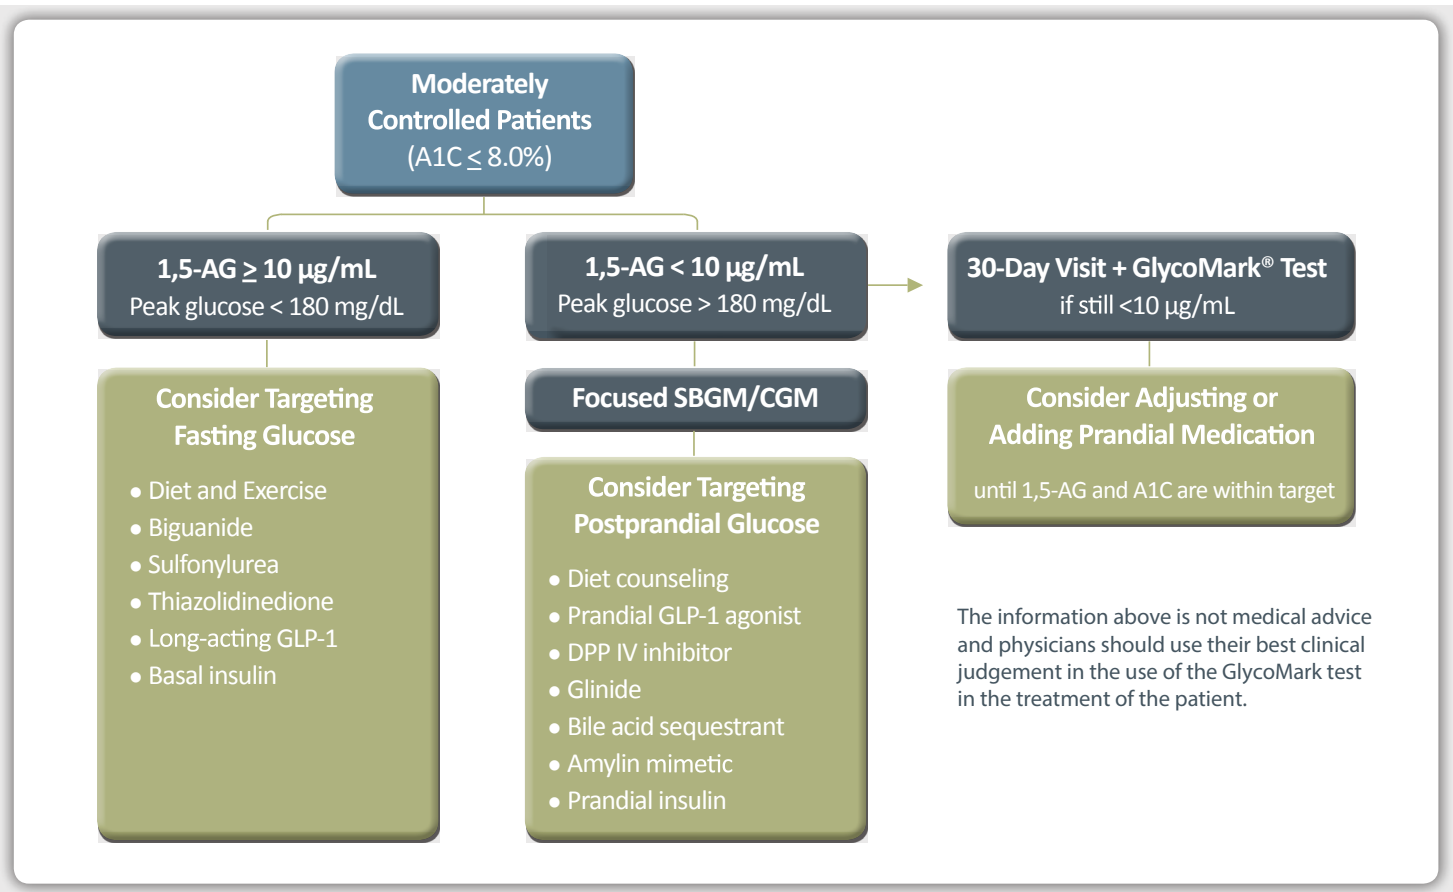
Moderately Controlled Patients (A1C $\leq$ 8.0%)

1,5-AG $\geq$ 10 µg/mL
Peak glucose < 180 mg/dL

Consider Targeting Fasting Glucose

• Diet and Exercise
• Biguanide
• Sulfonylurea
• Thiazolidinedione
• Long-acting GLP-1
• Basal insulin

1,5-AG < 10 µg/mL
Peak glucose > 180 mg/dL

Focused SBGM/CGM

Consider Targeting Postprandial Glucose

• Diet counseling
• Prandial GLP-1 agonist
• DPP IV inhibitor
• Glinide
• Bile acid sequestrant
• Amylin mimetic
• Prandial insulin

30-Day Visit + GlycoMark® Test
if still <10 µg/mL

Consider Adjusting or Adding Prandial Medication

until 1,5-AG and A1C are within target

The information above is not medical advice and physicians should use their best clinical judgement in the use of the GlycoMark test in the treatment of the patient.